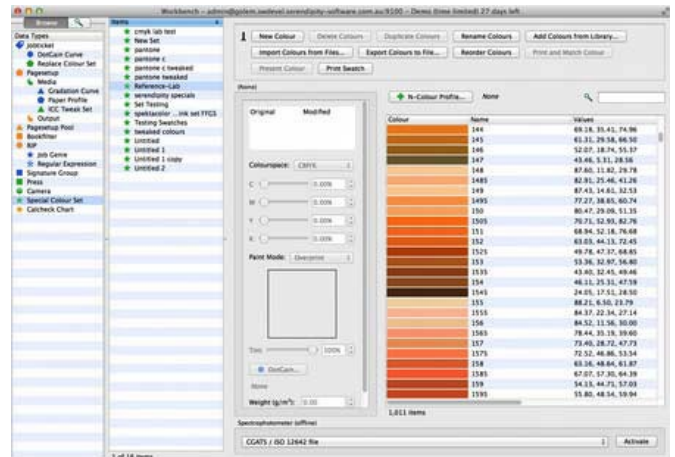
Workbench – admin@golem.swdevel.serendipity-software.com.au:9100 – Demo (time limited) 27 days left

Browse

Data Types
Jobticket
DotGain Curve
Replace Colour Set
Pagesetup
Media
Gradation Curve
Paper Profile
ICC Tweak Set
Output
Pagesetup Pool
Bookfilter
RIP
Job Genre
Regular Expression
Signature Group
Press
Camera
Special Colour Set
Calcheck Chart

Items
cmyk lab test
New Set
pantone
pantone c
pantone c tweaked
pantone tweaked
Reference-Lab
serendipity specials
Set Testing
spektacolor ...ink set FFGS
Testing Swatches
tweaked colours
Untitled
Untitled 1
Untitled 1 copy
Untitled 2

New Colour | Delete Colours | Duplicate Colours | Rename Colours | Add Colours from Library...
Import Colours from Files... | Export Colours to File... | Reorder Colours | Print and Match Colour
Present Colour | Print Swatch

(None)

Original | Modified

Colourspace: CMYK

C 0.00%
M 0.00%
Y 0.00%
K 0.00%

Paint Mode: Overprint

Tint 100%

DotGain...

None

Weight (g/m²): 0.00

N-Colour Profile... None

| Colour | Name | Values |
|---|---|---|
| | 144 | 69.18, 35.41, 74.96 |
| | 145 | 61.31, 29.58, 66.50 |
| | 146 | 52.07, 18.74, 55.37 |
| | 147 | 43.46, 5.31, 28.56 |
| | 148 | 87.60, 11.82, 29.78 |
| | 1485 | 82.91, 25.46, 41.26 |
| | 149 | 87.43, 14.61, 32.53 |
| | 1495 | 77.27, 38.65, 60.74 |
| | 150 | 80.47, 29.09, 51.35 |
| | 1505 | 70.71, 52.93, 82.76 |
| | 151 | 68.94, 52.18, 76.68 |
| | 152 | 63.03, 44.13, 72.45 |
| | 1525 | 49.78, 47.37, 68.85 |
| | 153 | 53.36, 32.97, 56.80 |
| | 1535 | 43.40, 32.45, 49.46 |
| | 154 | 46.11, 25.31, 47.59 |
| | 1545 | 24.05, 17.51, 28.50 |
| | 155 | 88.21, 6.50, 23.79 |
| | 1555 | 84.37, 22.34, 27.14 |
| | 156 | 84.52, 11.56, 30.00 |
| | 1565 | 78.44, 35.19, 39.60 |
| | 157 | 73.40, 28.72, 47.73 |
| | 1575 | 72.52, 46.86, 53.54 |
| | 158 | 65.16, 48.64, 61.87 |
| | 1585 | 67.07, 57.30, 64.39 |
| | 159 | 54.13, 44.71, 57.03 |
| | 1595 | 55.80, 48.54, 59.94 |

1,011 items

Spectrophotometer (offline)

CGATS / ISO 12642 file | Activate

1 of 16 items